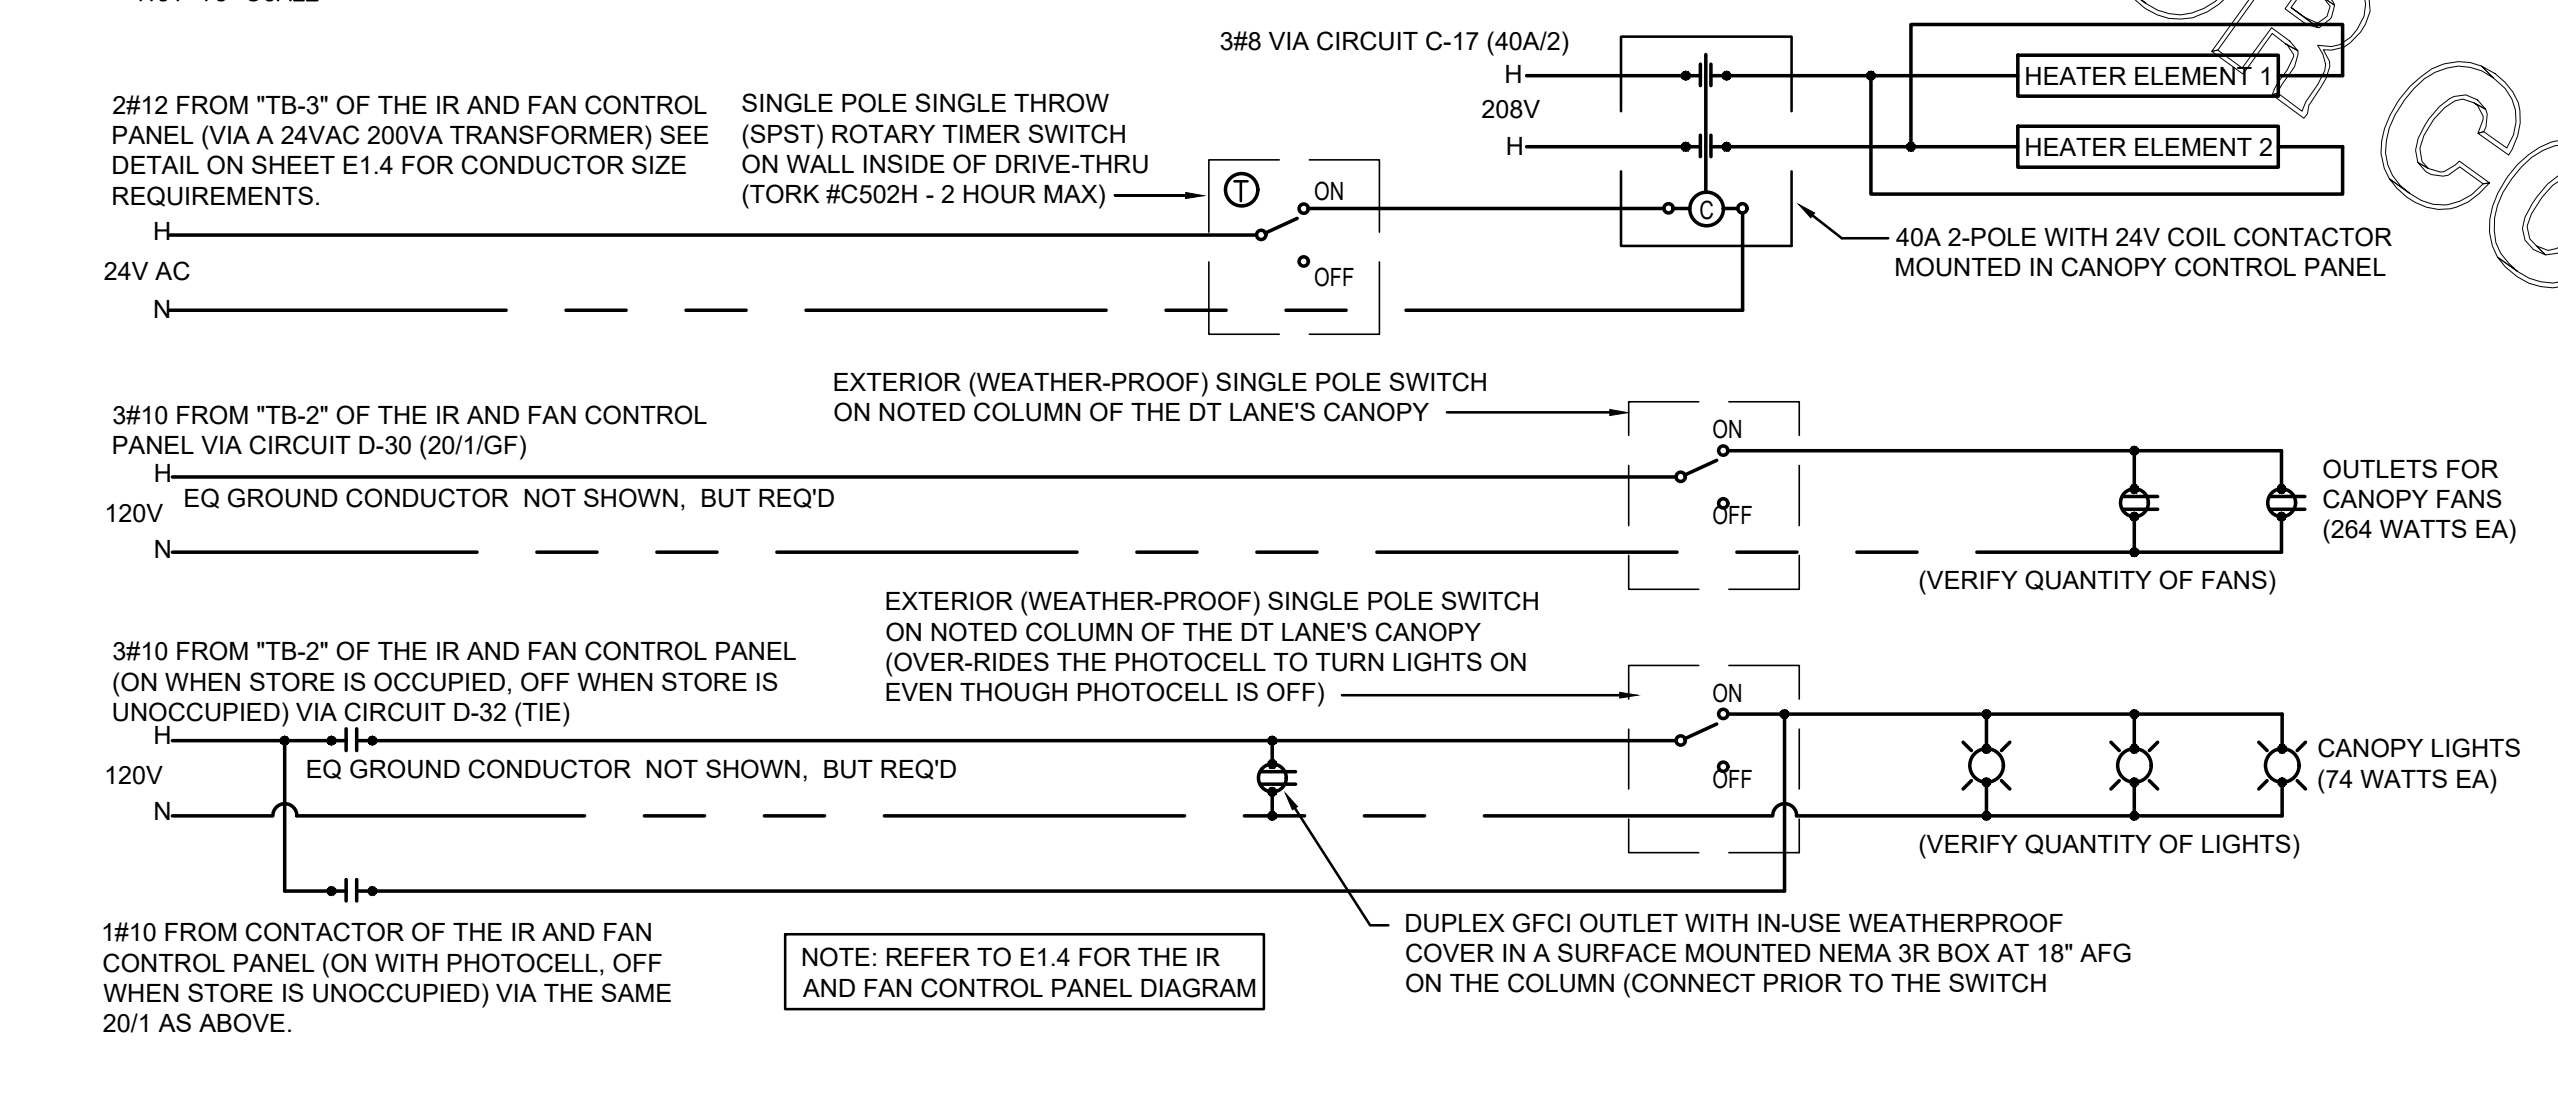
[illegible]

3#8 VIA CIRCUIT C-17 (40A/2)
H
208V
H

HEATER ELEMENT 1
HEATER ELEMENT 2

2#12 FROM "TB-3" OF THE IR AND FAN CONTROL PANEL (VIA A 24VAC 200VA TRANSFORMER) SEE DETAIL ON SHEET E1.4 FOR CONDUCTOR SIZE REQUIREMENTS.

SINGLE POLE SINGLE THROW (SPST) ROTARY TIMER SWITCH ON WALL INSIDE OF DRIVE-THRU (TORK #C502H - 2 HOUR MAX)

T
ON
C

H
24V AC
N
OFF

40A 2-POLE WITH 24V COIL CONTACTOR MOUNTED IN CANOPY CONTROL PANEL

EXTERIOR (WEATHER-PROOF) SINGLE POLE SWITCH ON NOTED COLUMN OF THE DT LANE'S CANOPY

3#10 FROM "TB-2" OF THE IR AND FAN CONTROL PANEL VIA CIRCUIT D-30 (20/1/GF)
H
ON
120V
EQ GROUND CONDUCTOR NOT SHOWN, BUT REQ'D
OFF
N

OUTLETS FOR CANOPY FANS (264 WATTS EA)

(VERIFY QUANTITY OF FANS)

EXTERIOR (WEATHER-PROOF) SINGLE POLE SWITCH ON NOTED COLUMN OF THE DT LANE'S CANOPY (OVER-RIDES THE PHOTOCELL TO TURN LIGHTS ON EVEN THOUGH PHOTOCELL IS OFF)

3#10 FROM "TB-2" OF THE IR AND FAN CONTROL PANEL (ON WHEN STORE IS OCCUPIED, OFF WHEN STORE IS UNOCCUPIED) VIA CIRCUIT D-32 (TIE)
H
ON
120V
EQ GROUND CONDUCTOR NOT SHOWN, BUT REQ'D
OFF
N

CANOPY LIGHTS (74 WATTS EA)

(VERIFY QUANTITY OF LIGHTS)

1#10 FROM CONTACTOR OF THE IR AND FAN CONTROL PANEL (ON WITH PHOTOCELL, OFF WHEN STORE IS UNOCCUPIED) VIA THE SAME 20/1 AS ABOVE.

NOTE: REFER TO E1.4 FOR THE IR AND FAN CONTROL PANEL DIAGRAM

DUPLEX GFCI OUTLET WITH IN-USE WEATHERPROOF COVER IN A SURFACE MOUNTED NEMA 3R BOX AT 18" AFG ON THE COLUMN (CONNECT PRIOR TO THE SWITCH